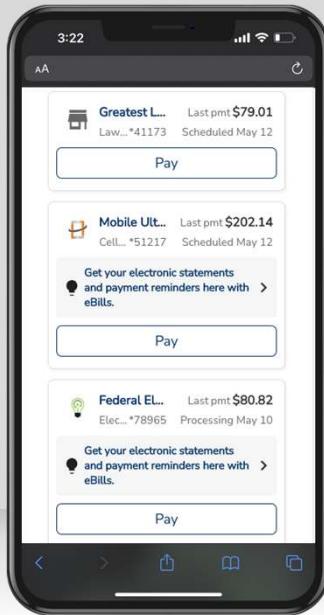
3:22

AA

Greatest L... Last pmt $79.01
Law...*41173 Scheduled May 12

Pay

Mobile Ult... Last pmt $202.14
Cell...*51217 Scheduled May 12

Get your electronic statements and payment reminders here with eBills.

Pay

Federal El... Last pmt $80.82
Elec...*78965 Processing May 10

Get your electronic statements and payment reminders here with eBills.

Pay